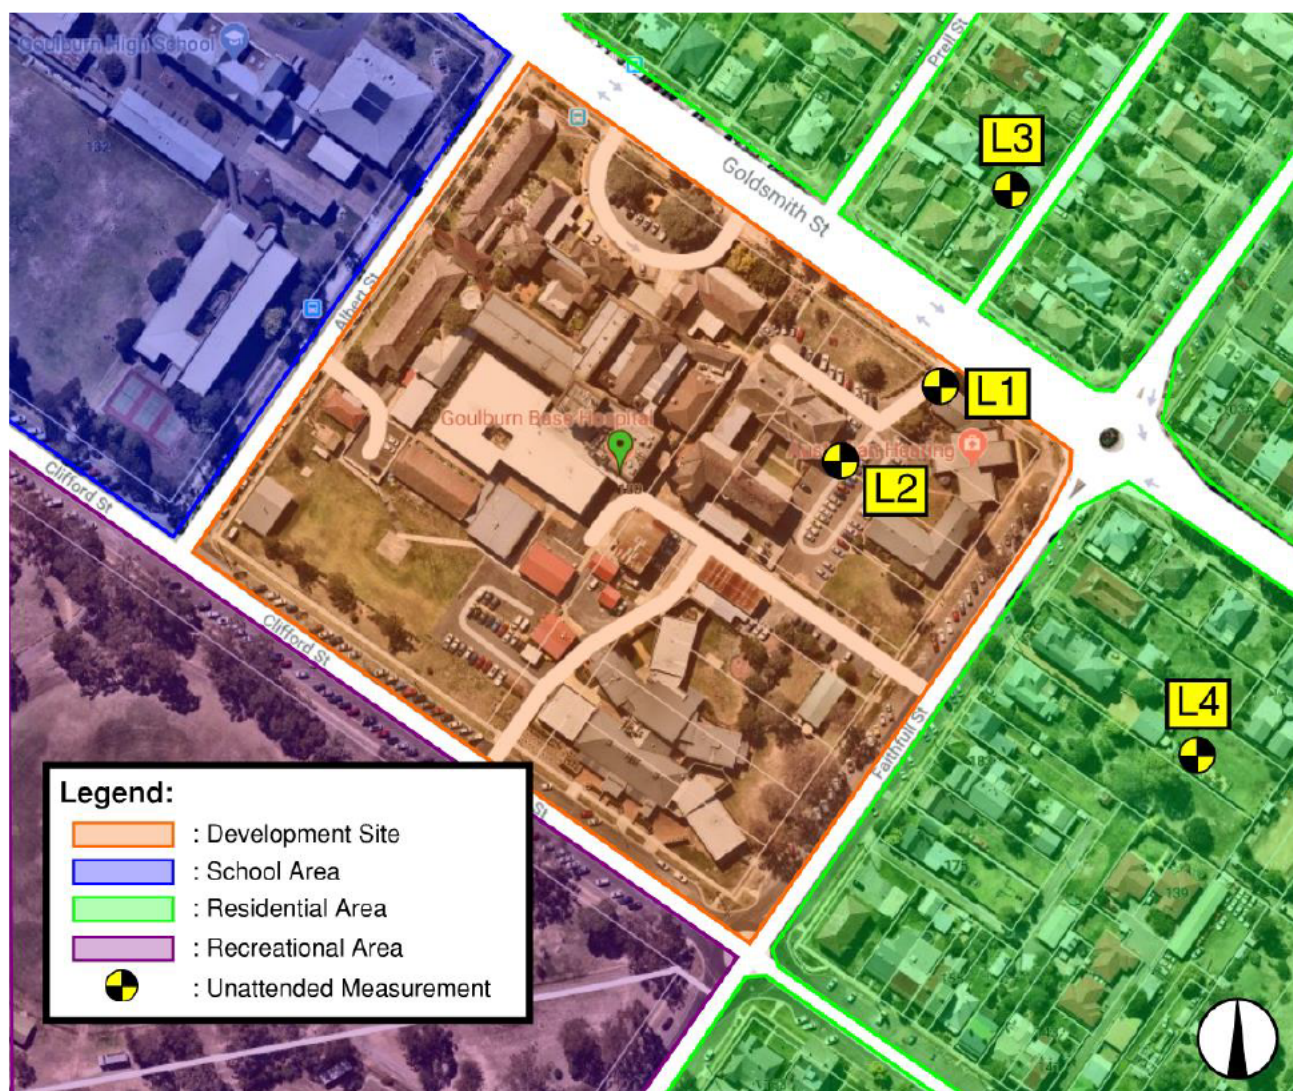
Goulburn High School

Prell St

L3

Goldsmith St

Albert St

L1

Goulburn Base Hospital

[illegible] Heating

L2

Clifford St

Clifford St

Faithfull St

L4

Legend:

: Development Site

: School Area

: Residential Area

: Recreational Area

: Unattended Measurement